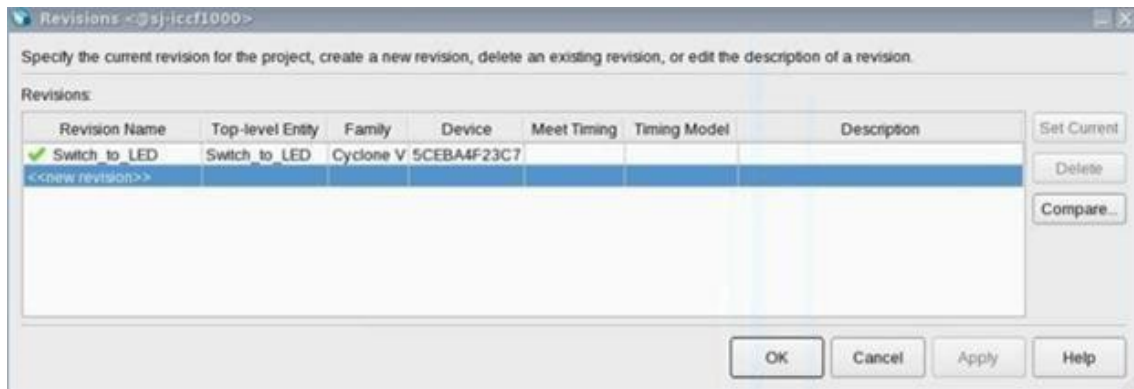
Revisions <@sj-iccf1000>

Specify the current revision for the project, create a new revision, delete an existing revision, or edit the description of a revision.

Revisions:

| Revision Name | Top-level Entity | Family | Device | Meet Timing | Timing Model | Description |
|---|---|---|---|---|---|---|
| Switch_to_LED | Switch_to_LED | Cyclone V | 5CEBA4F23C7 | | | |
| <<new revision>> | | | | | | |

Set Current

Delete

Compare...

OK

Cancel

Apply

Help